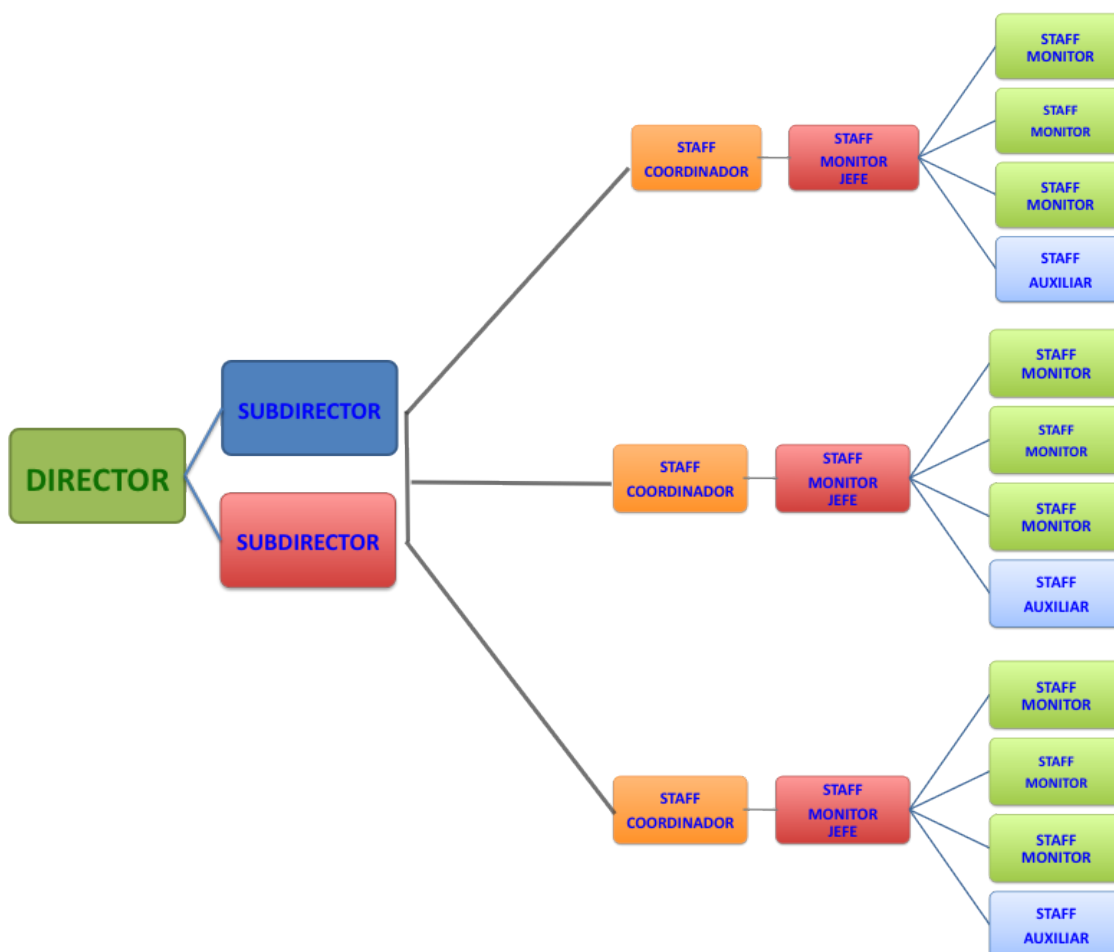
DIRECTOR

SUBDIRECTOR

SUBDIRECTOR

STAFF COORDINADOR

STAFF MONITOR JEFE

STAFF MONITOR

STAFF MONITOR

STAFF MONITOR

STAFF AUXILIAR

STAFF COORDINADOR

STAFF MONITOR JEFE

STAFF MONITOR

STAFF MONITOR

STAFF MONITOR

STAFF AUXILIAR

STAFF COORDINADOR

STAFF MONITOR JEFE

STAFF MONITOR

STAFF MONITOR

STAFF MONITOR

STAFF AUXILIAR